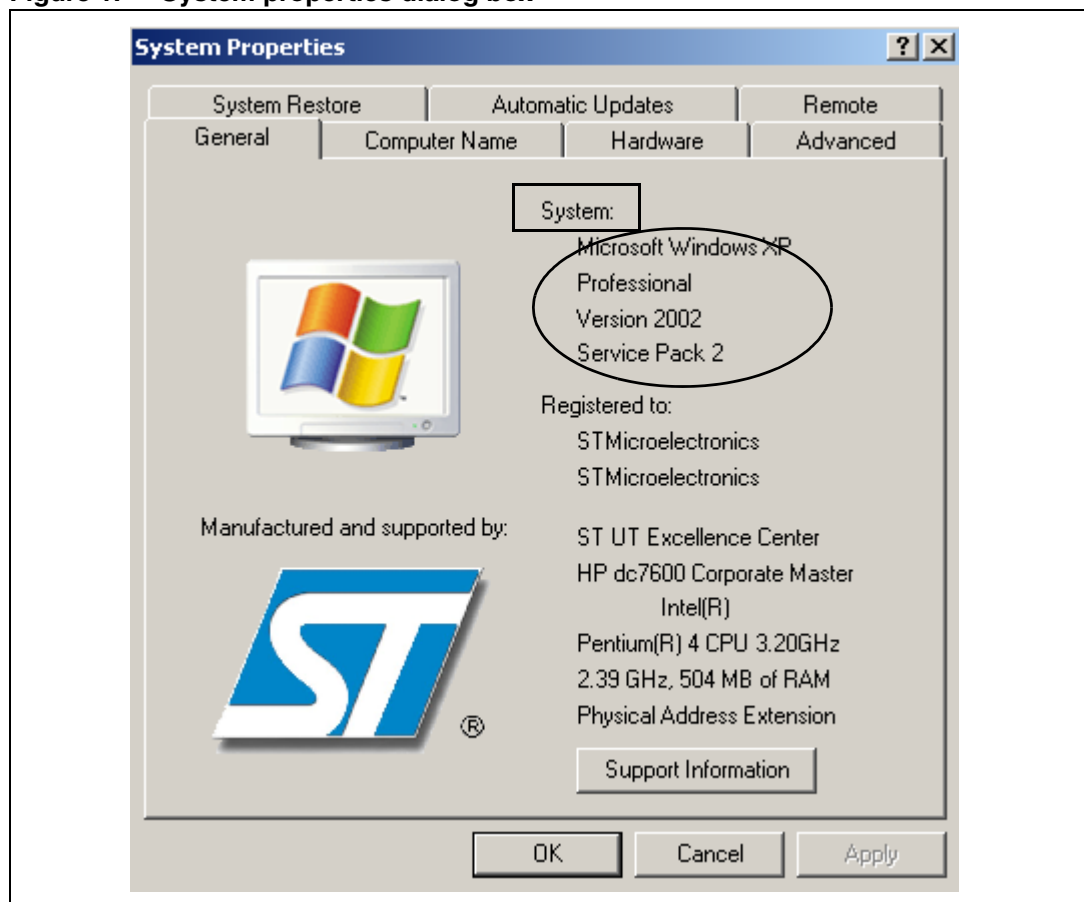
Figure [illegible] System properties dialog box

System Properties ? ×

System Restore | Automatic Updates | Remote
General | Computer Name | Hardware | Advanced

System:
Microsoft Windows XP
Professional
Version 2002
Service Pack 2

Registered to:
STMicroelectronics
STMicroelectronics

Manufactured and supported by:

ST UT Excellence Center
HP dc7600 Corporate Master
Intel(R)
Pentium(R) 4 CPU 3.20GHz
2.39 GHz, 504 MB of RAM
Physical Address Extension

ST ®

Support Information

OK Cancel Apply